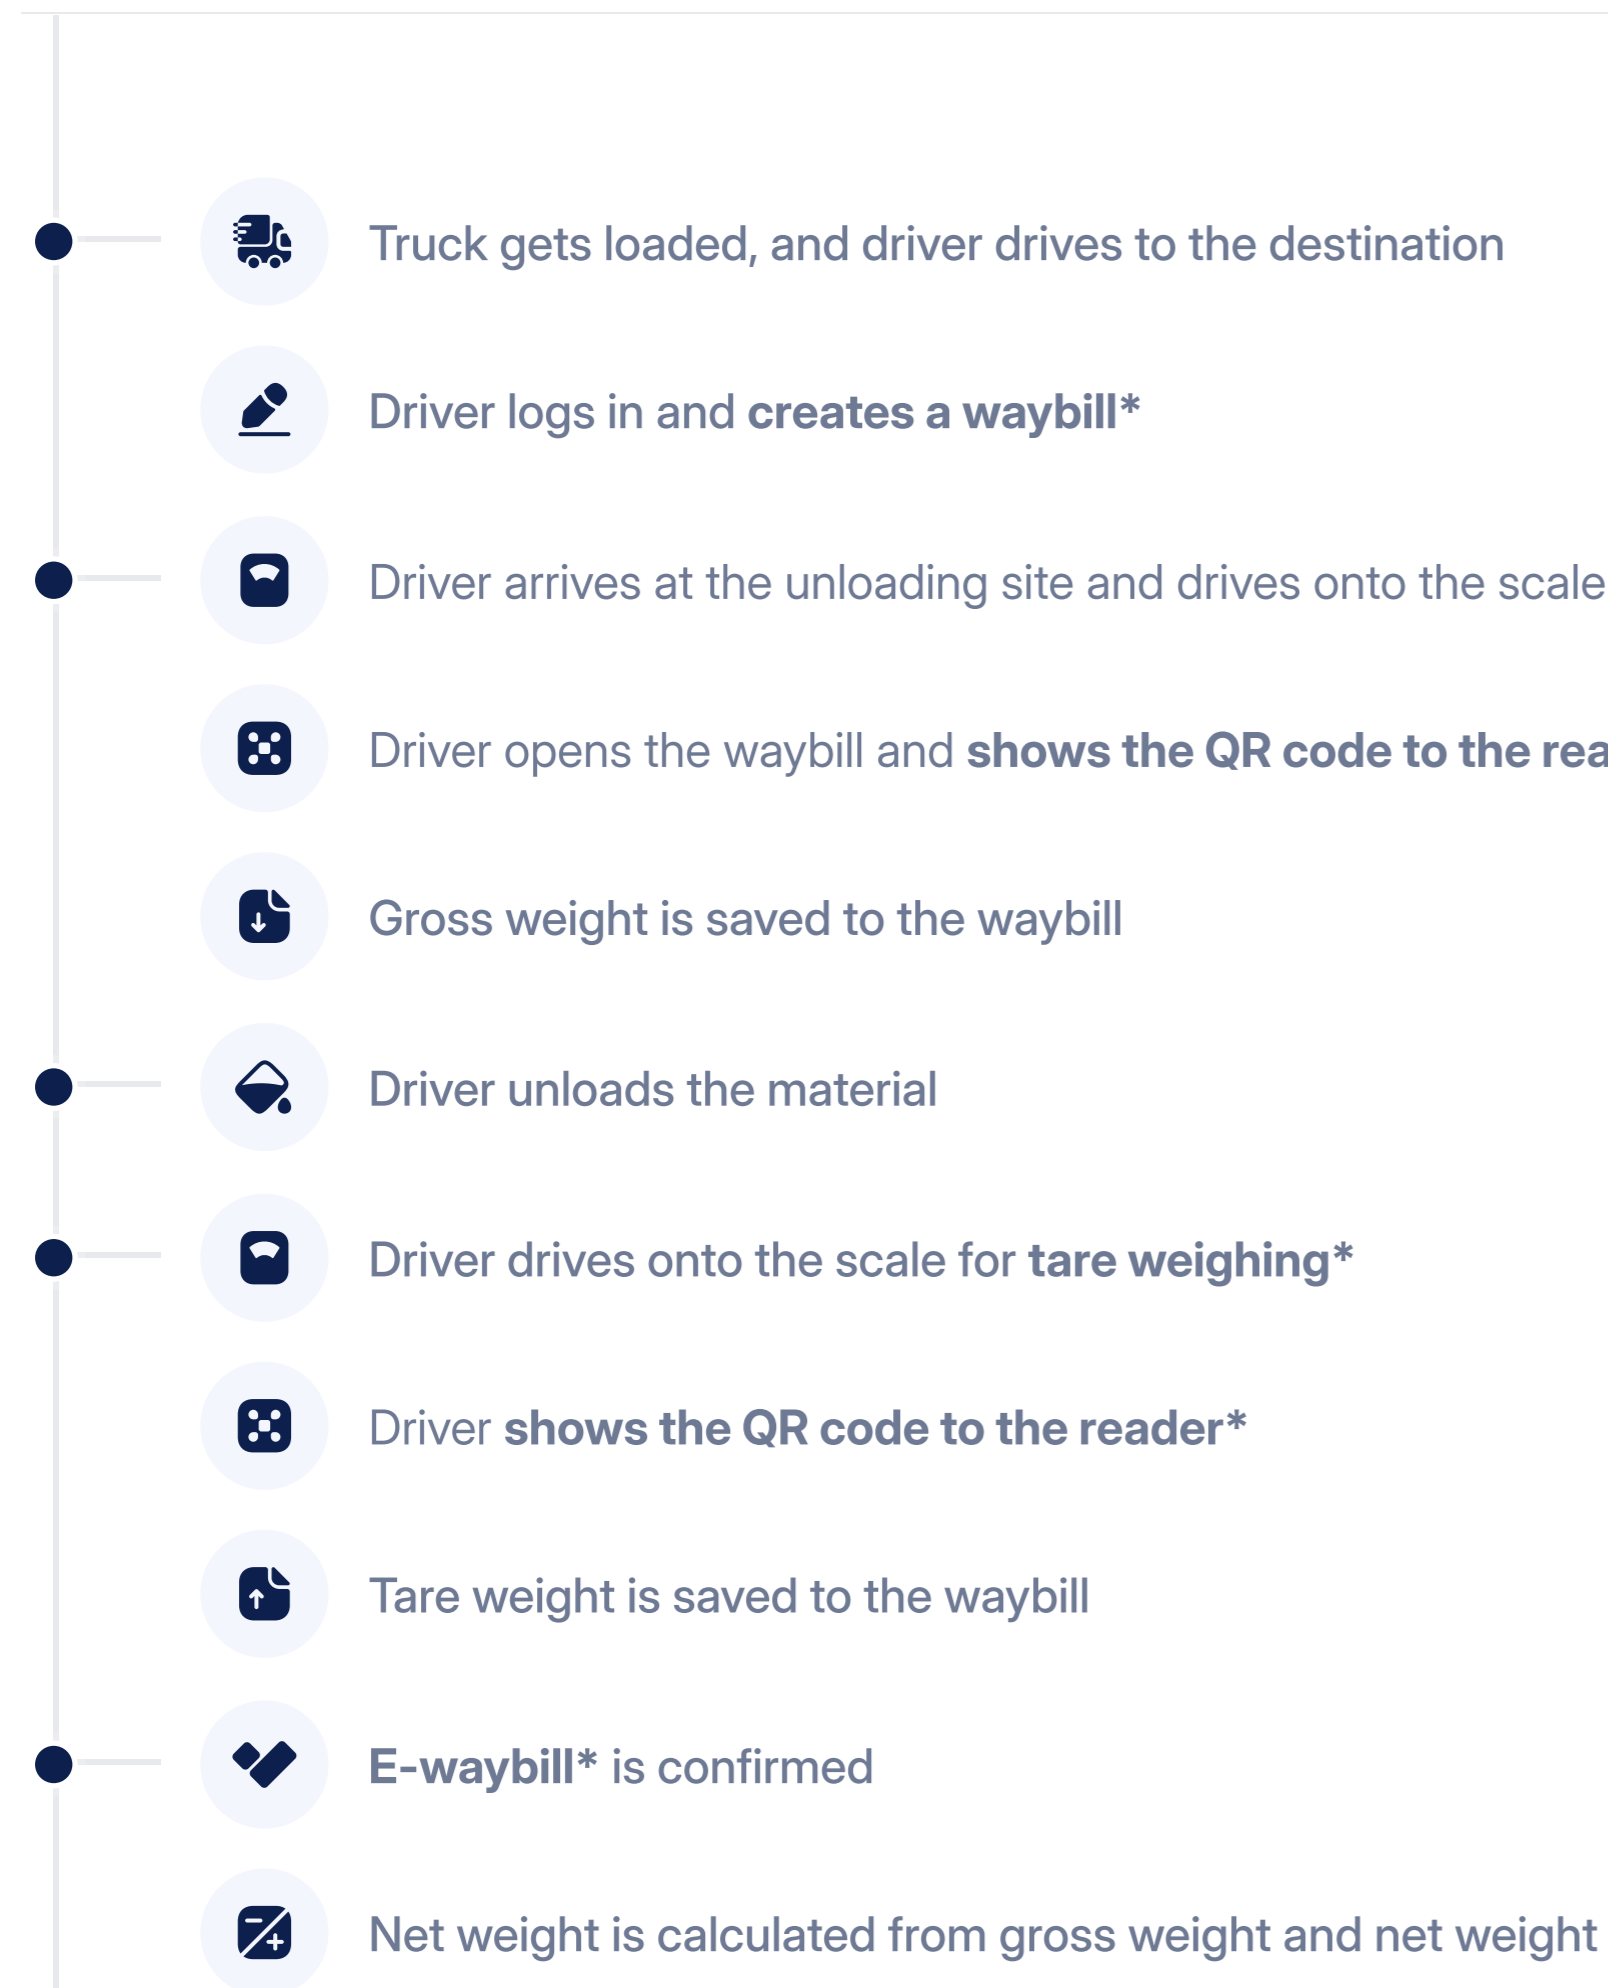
Truck gets loaded, and driver drives to the destination

Driver logs in and **creates a waybill***

Driver arrives at the unloading site and drives onto the scale

Driver opens the waybill and **shows the QR code to the rea** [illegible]

Gross weight is saved to the waybill

Driver unloads the material

Driver drives onto the scale for **tare weighing***

Driver **shows the QR code to the reader***

Tare weight is saved to the waybill

**E-waybill*** is confirmed

Net weight is calculated from gross weight and net weight